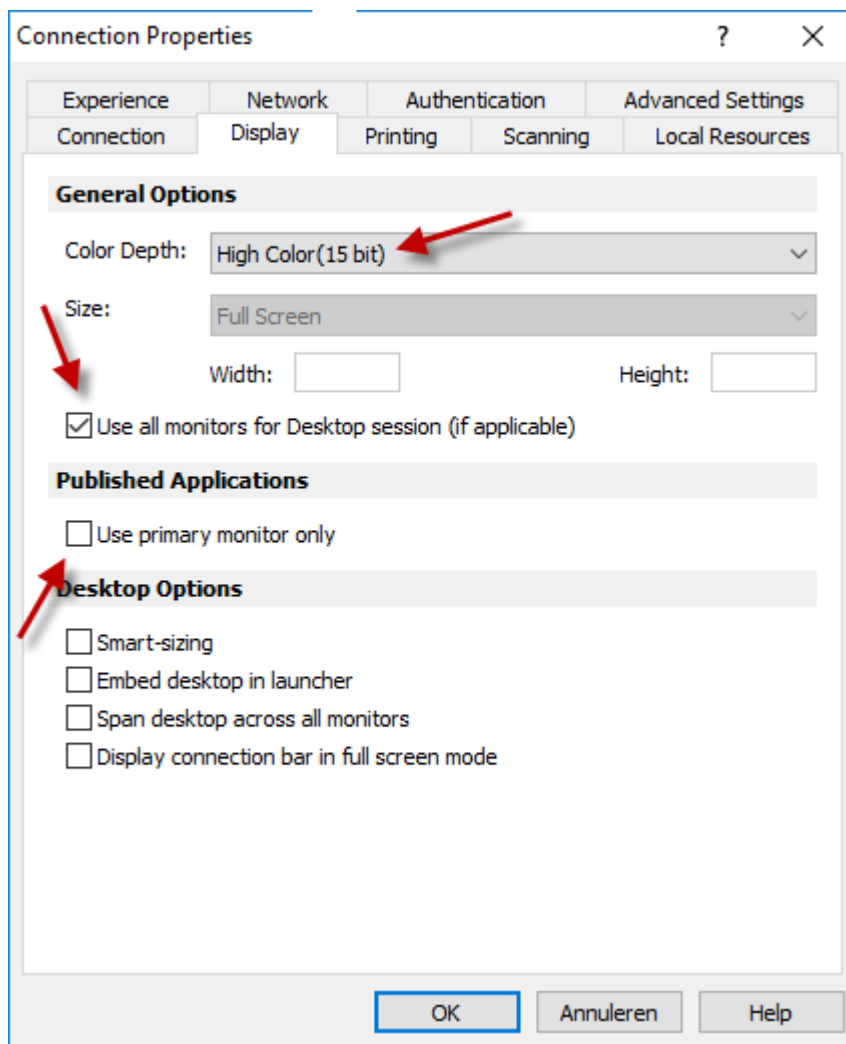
Connection Properties ? ×

Experience Network Authentication Advanced Settings
Connection Display Printing Scanning Local Resources

General Options

Color Depth: High Color(15 bit)

Size: Full Screen

Width: Height:

☑ Use all monitors for Desktop session (if applicable)

Published Applications

☐ Use primary monitor only

Desktop Options

☐ Smart-sizing
☐ Embed desktop in launcher
☐ Span desktop across all monitors
☐ Display connection bar in full screen mode

OK Annuleren Help